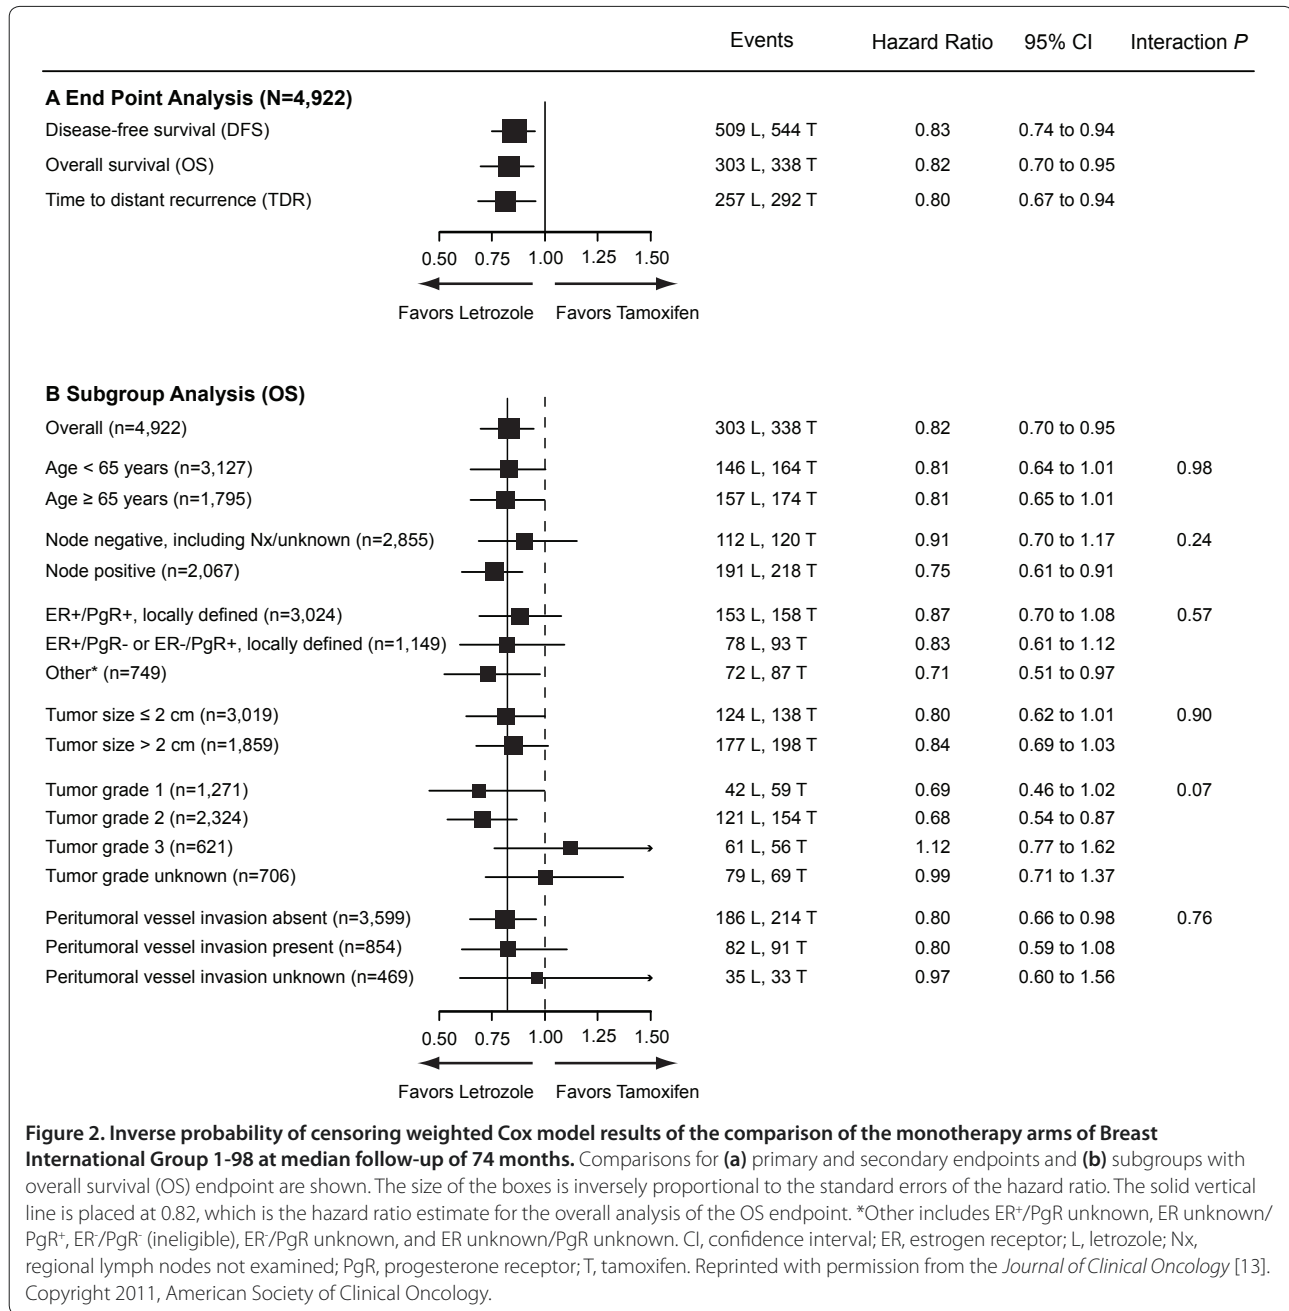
Events Hazard Ratio 95% CI Interaction $P$

**A End Point Analysis (N=4,922)**

| | Events | Hazard Ratio | 95% CI | Interaction $P$ |
|---|---|---|---|---|
| Disease-free survival (DFS) | 509 L, 544 T | 0.83 | 0.74 to 0.94 | |
| Overall survival (OS) | 303 L, 338 T | 0.82 | 0.70 to 0.95 | |
| Time to distant recurrence (TDR) | 257 L, 292 T | 0.80 | 0.67 to 0.94 | |

0.50 0.75 1.00 1.25 1.50

Favors Letrozole Favors Tamoxifen

**B Subgroup Analysis (OS)**

| | Events | Hazard Ratio | 95% CI | Interaction $P$ |
|---|---|---|---|---|
| Overall (n=4,922) | 303 L, 338 T | 0.82 | 0.70 to 0.95 | |
| Age < 65 years (n=3,127) | 146 L, 164 T | 0.81 | 0.64 to 1.01 | 0.98 |
| Age ≥ 65 years (n=1,795) | 157 L, 174 T | 0.81 | 0.65 to 1.01 | |
| Node negative, including Nx/unknown (n=2,855) | 112 L, 120 T | 0.91 | 0.70 to 1.17 | 0.24 |
| Node positive (n=2,067) | 191 L, 218 T | 0.75 | 0.61 to 0.91 | |
| ER+/PgR+, locally defined (n=3,024) | 153 L, 158 T | 0.87 | 0.70 to 1.08 | 0.57 |
| ER+/PgR- or ER-/PgR+, locally defined (n=1,149) | 78 L, 93 T | 0.83 | 0.61 to 1.12 | |
| Other* (n=749) | 72 L, 87 T | 0.71 | 0.51 to 0.97 | |
| Tumor size ≤ 2 cm (n=3,019) | 124 L, 138 T | 0.80 | 0.62 to 1.01 | 0.90 |
| Tumor size > 2 cm (n=1,859) | 177 L, 198 T | 0.84 | 0.69 to 1.03 | |
| Tumor grade 1 (n=1,271) | 42 L, 59 T | 0.69 | 0.46 to 1.02 | 0.07 |
| Tumor grade 2 (n=2,324) | 121 L, 154 T | 0.68 | 0.54 to 0.87 | |
| Tumor grade 3 (n=621) | 61 L, 56 T | 1.12 | 0.77 to 1.62 | |
| Tumor grade unknown (n=706) | 79 L, 69 T | 0.99 | 0.71 to 1.37 | |
| Peritumoral vessel invasion absent (n=3,599) | 186 L, 214 T | 0.80 | 0.66 to 0.98 | 0.76 |
| Peritumoral vessel invasion present (n=854) | 82 L, 91 T | 0.80 | 0.59 to 1.08 | |
| Peritumoral vessel invasion unknown (n=469) | 35 L, 33 T | 0.97 | 0.60 to 1.56 | |

0.50 0.75 1.00 1.25 1.50

Favors Letrozole Favors Tamoxifen

**Figure 2. Inverse probability of censoring weighted Cox model results of the comparison of the monotherapy arms of Breast International Group 1-98 at median follow-up of 74 months.** Comparisons for **(a)** primary and secondary endpoints and **(b)** subgroups with overall survival (OS) endpoint are shown. The size of the boxes is inversely proportional to the standard errors of the hazard ratio. The solid vertical line is placed at 0.82, which is the hazard ratio estimate for the overall analysis of the OS endpoint. *Other includes ER$^+$/PgR unknown, ER unknown/PgR$^+$, ER$^-$/PgR$^-$ (ineligible), ER$^-$/PgR unknown, and ER unknown/PgR unknown. CI, confidence interval; ER, estrogen receptor; L, letrozole; Nx, regional lymph nodes not examined; PgR, progesterone receptor; T, tamoxifen. Reprinted with permission from the *Journal of Clinical Oncology* [13]. Copyright 2011, American Society of Clinical Oncology.